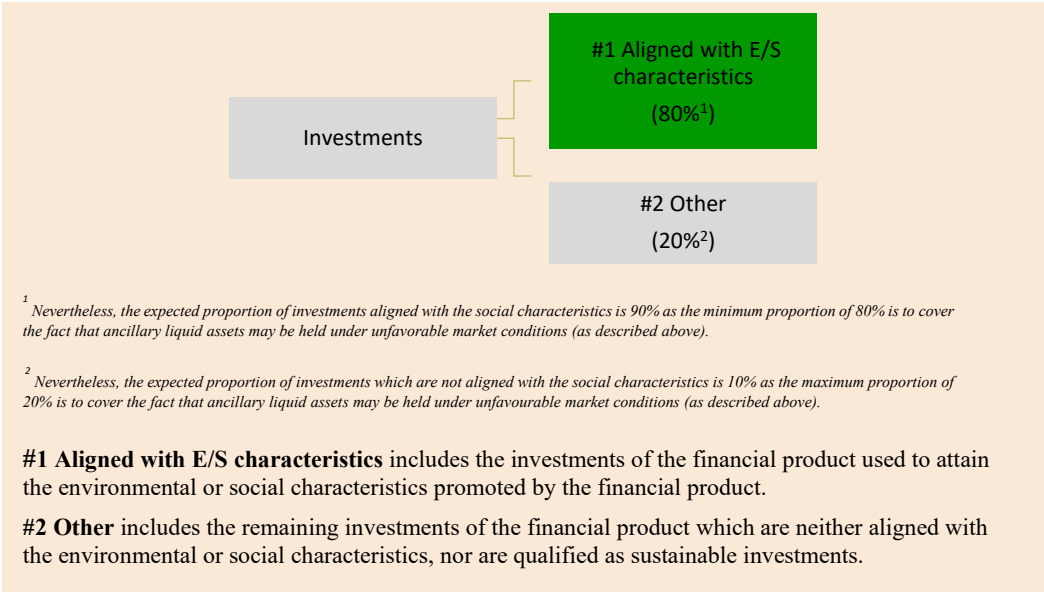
Investments

#1 Aligned with E/S characteristics
(80%$^1$)

#2 Other
(20%$^2$)

$^1$ Nevertheless, the expected proportion of investments aligned with the social characteristics is 90% as the minimum proportion of 80% is to cover the fact that ancillary liquid assets may be held under unfavorable market conditions (as described above).

$^2$ Nevertheless, the expected proportion of investments which are not aligned with the social characteristics is 10% as the maximum proportion of 20% is to cover the fact that ancillary liquid assets may be held under unfavourable market conditions (as described above).

**#1 Aligned with E/S characteristics** includes the investments of the financial product used to attain the environmental or social characteristics promoted by the financial product.

**#2 Other** includes the remaining investments of the financial product which are neither aligned with the environmental or social characteristics, nor are qualified as sustainable investments.